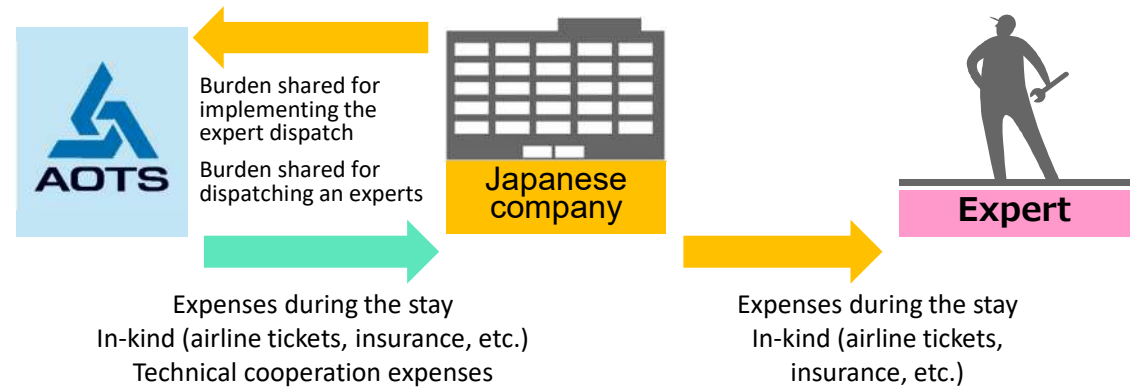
AOTS

Burden shared for implementing the expert dispatch

Burden shared for dispatching an experts

Japanese company

Expert

Expenses during the stay
In-kind (airline tickets, insurance, etc.)
Technical cooperation expenses

Expenses during the stay
In-kind (airline tickets, insurance, etc.)